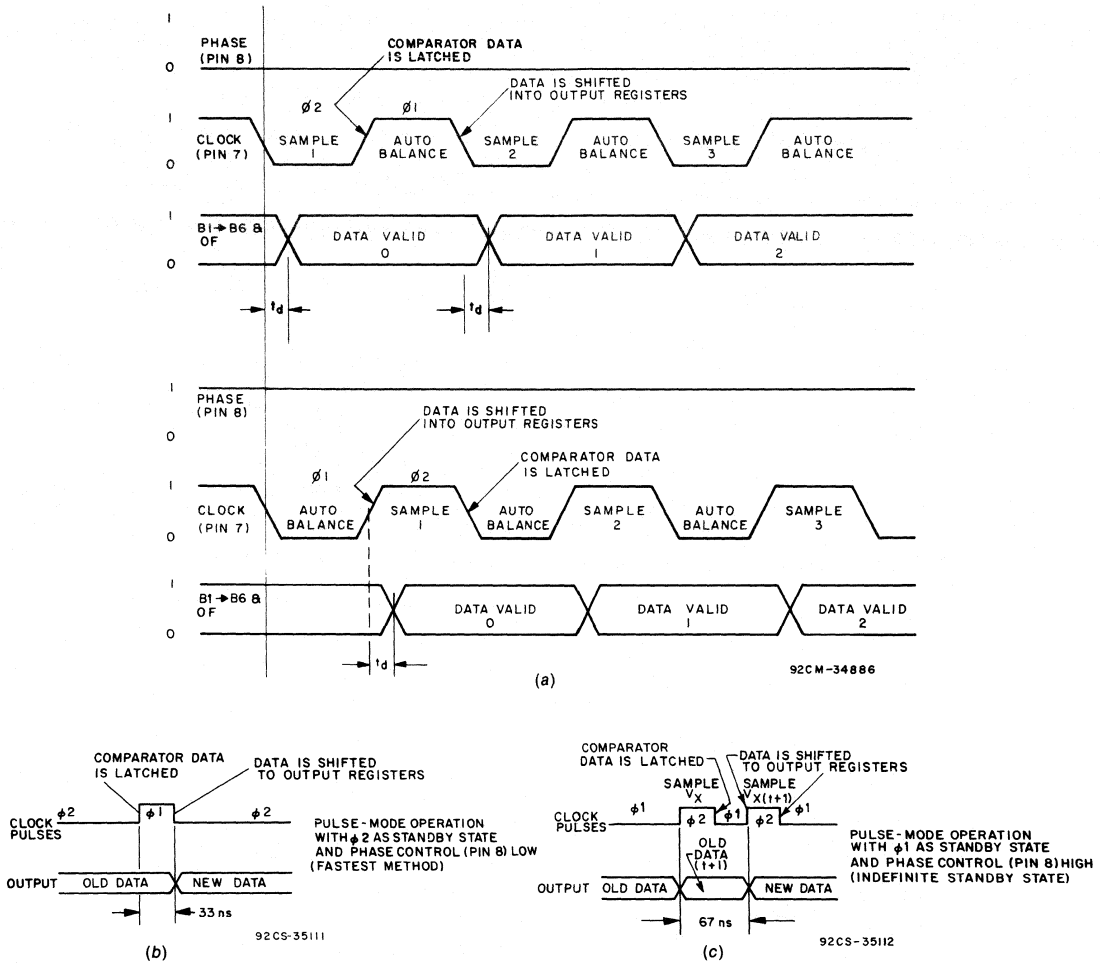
1
PHASE (PIN 8)
0
COMPARATOR DATA IS LATCHED
DATA IS SHIFTED INTO OUTPUT REGISTERS
Ø2
Ø1
1
CLOCK (PIN 7)
0
SAMPLE 1
AUTO BALANCE
SAMPLE 2
AUTO BALANCE
SAMPLE 3
AUTO BALANCE
1
B1→B6 & OF
0
DATA VALID 0
DATA VALID 1
DATA VALID 2
$t_d$
$t_d$

1
PHASE (PIN 8)
0
DATA IS SHIFTED INTO OUTPUT REGISTERS
COMPARATOR DATA IS LATCHED
Ø1
Ø2
1
CLOCK (PIN 7)
0
AUTO BALANCE
SAMPLE 1
AUTO BALANCE
SAMPLE 2
AUTO BALANCE
SAMPLE 3
1
B1→B6 & OF
0
DATA VALID 0
DATA VALID 1
DATA VALID 2
$t_d$
92CM-34886
(a)

COMPARATOR DATA IS LATCHED
DATA IS SHIFTED TO OUTPUT REGISTERS
CLOCK PULSES
$\phi 2$
$\phi 1$
$\phi 2$
OUTPUT
OLD DATA
NEW DATA
33 ns
PULSE-MODE OPERATION WITH $\phi 2$ AS STANDBY STATE AND PHASE CONTROL (PIN 8) LOW (FASTEST METHOD)
92CS-35111
(b)

COMPARATOR DATA IS LATCHED
DATA IS SHIFTED TO OUTPUT REGISTERS
SAMPLE $V_X$
SAMPLE $V_{X(t+1)}$
CLOCK PULSES
$\phi 1$
$\phi 2$
$\phi 1$
$\phi 2$
$\phi 1$
OLD DATA (t+1)
OUTPUT
OLD DATA
NEW DATA
67 ns
PULSE-MODE OPERATION WITH $\phi 1$ AS STANDBY STATE AND PHASE CONTROL (PIN 8) HIGH (INDEFINITE STANDBY STATE)
92CS-35112
(c)